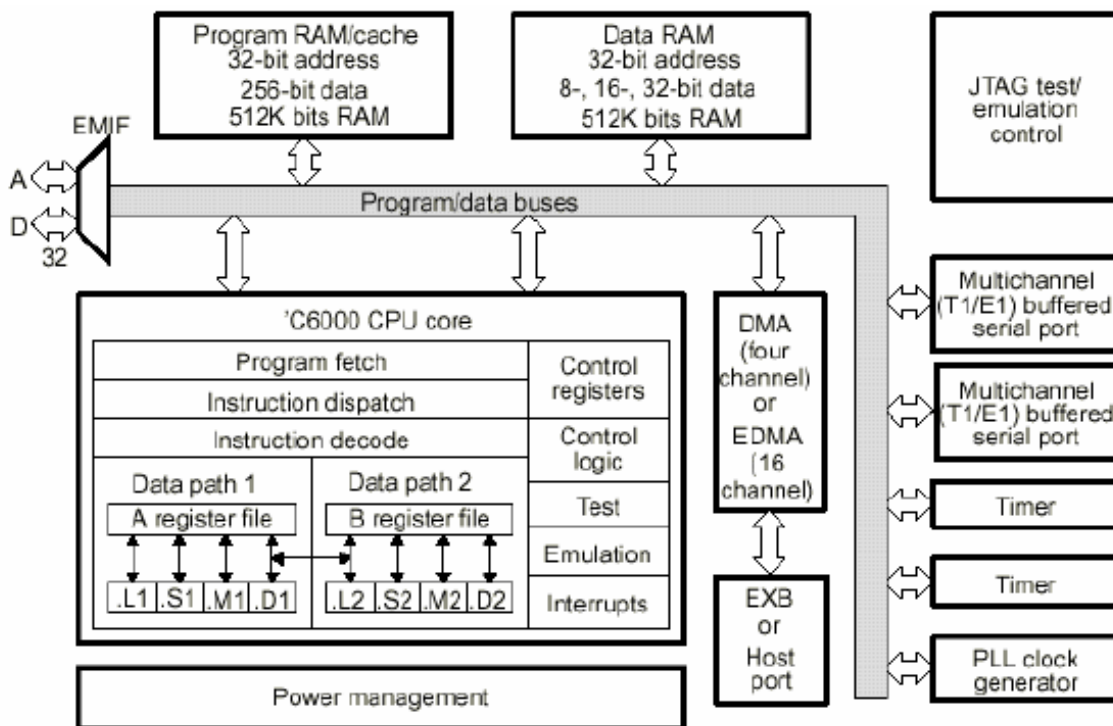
Program RAM/cache
32-bit address
256-bit data
512K bits RAM

Data RAM
32-bit address
8-, 16-, 32-bit data
512K bits RAM

JTAG test/
emulation
control

EMIF
A
D
32

Program/data buses

'C6000 CPU core

Program fetch
Instruction dispatch
Instruction decode
Data path 1
A register file
.L1 .S1 .M1 .D1
Data path 2
B register file
.L2 .S2 .M2 .D2

Control registers
Control logic
Test
Emulation
Interrupts

DMA
(four
channel)
or
EDMA
(16
channel)

EXB
or
Host
port

Multichannel
(T1/E1) buffered
serial port

Multichannel
(T1/E1) buffered
serial port

Timer

Timer

PLL clock
generator

Power management